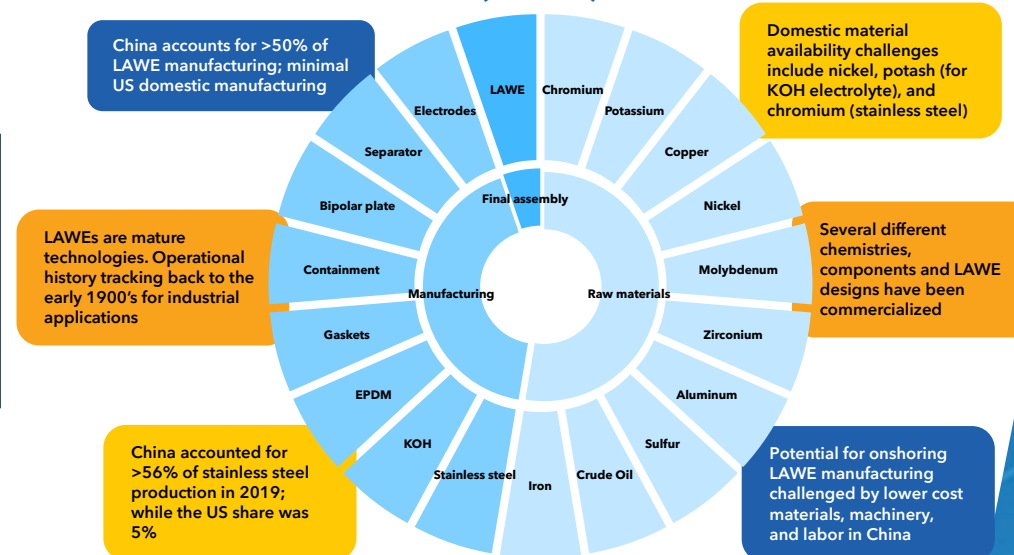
China accounts for >50% of LAWE manufacturing; minimal US domestic manufacturing

Domestic material availability challenges include nickel, potash (for KOH electrolyte), and chromium (stainless steel)

LAWE
Chromium
Potassium
Copper
Nickel
Molybdenum
Zirconium
Aluminum
Sulfur
Crude Oil
Iron
Stainless steel
KOH
EPDM
Gaskets
Containment
Bipolar plate
Separator
Electrodes

Final assembly
Manufacturing
Raw materials

LAWEs are mature technologies. Operational history tracking back to the early 1900's for industrial applications

Several different chemistries, components and LAWE designs have been commercialized

China accounted for >56% of stainless steel production in 2019; while the US share was 5%

Potential for onshoring LAWE manufacturing challenged by lower cost materials, machinery, and labor in China